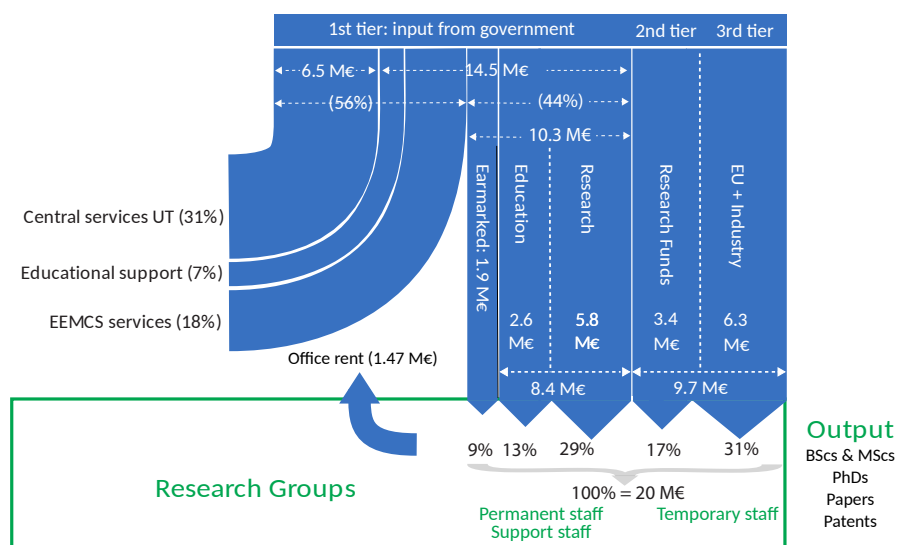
1st tier: input from government

2nd tier

3rd tier

6.5 M€

14.5 M€

(56%)

(44%)

10.3 M€

Central services UT (31%)

Educational support (7%)

EEMCS services (18%)

Office rent (1.47 M€)

Earmarked: 1.9 M€

Education

Research

Research Funds

EU + Industry

2.6 M€

5.8 M€

3.4 M€

6.3 M€

8.4 M€

9.7 M€

9%

13%

29%

17%

31%

100% = 20 M€

Research Groups

Permanent staff
Support staff

Temporary staff

Output
BScs & MScs
PhDs
Papers
Patents